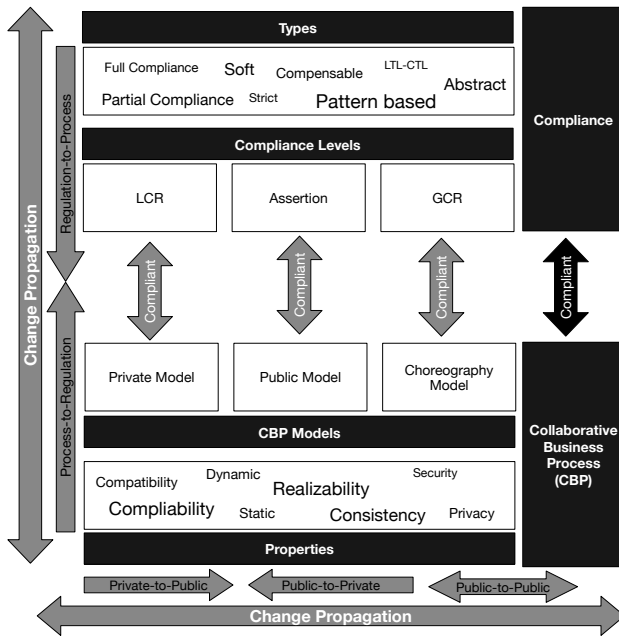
Change Propagation

Regulation-to-Process

Process-to-Regulation

Types

Full Compliance Soft Compensable LTL-CTL Abstract

Partial Compliance Strict Pattern based

Compliance

Compliance Levels

LCR

Assertion

GCR

Compliant

Compliant

Compliant

Compliant

Private Model

Public Model

Choreography Model

CBP Models

Collaborative Business Process (CBP)

Compatibility Dynamic Security

Realizability

Compliability Static Consistency Privacy

Properties

Private-to-Public

Public-to-Private

Public-to-Public

Change Propagation